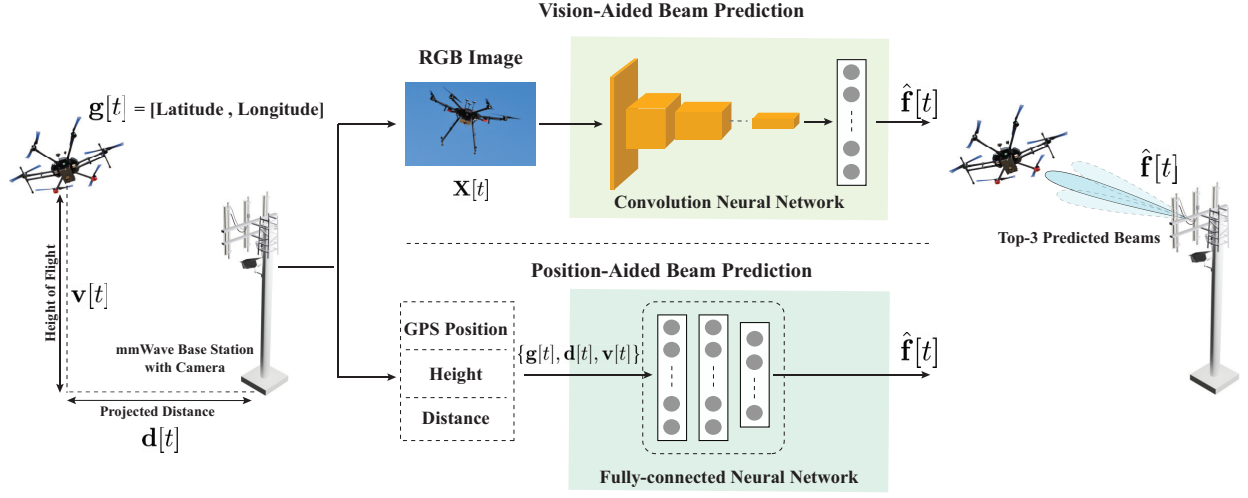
Vision-Aided Beam Prediction

RGB Image

$\mathbf{g}[t]$ = [Latitude , Longitude]

$\hat{\mathbf{f}}[t]$

$\hat{\mathbf{f}}[t]$

$\mathbf{X}[t]$

Convolution Neural Network

Top-3 Predicted Beams

Height of Flight

$\mathbf{v}[t]$

Position-Aided Beam Prediction

GPS Position

Height

Distance

$\{\mathbf{g}[t], \mathbf{d}[t], \mathbf{v}[t]\}$

$\hat{\mathbf{f}}[t]$

mmWave Base Station with Camera

Projected Distance

$\mathbf{d}[t]$

Fully-connected Neural Network